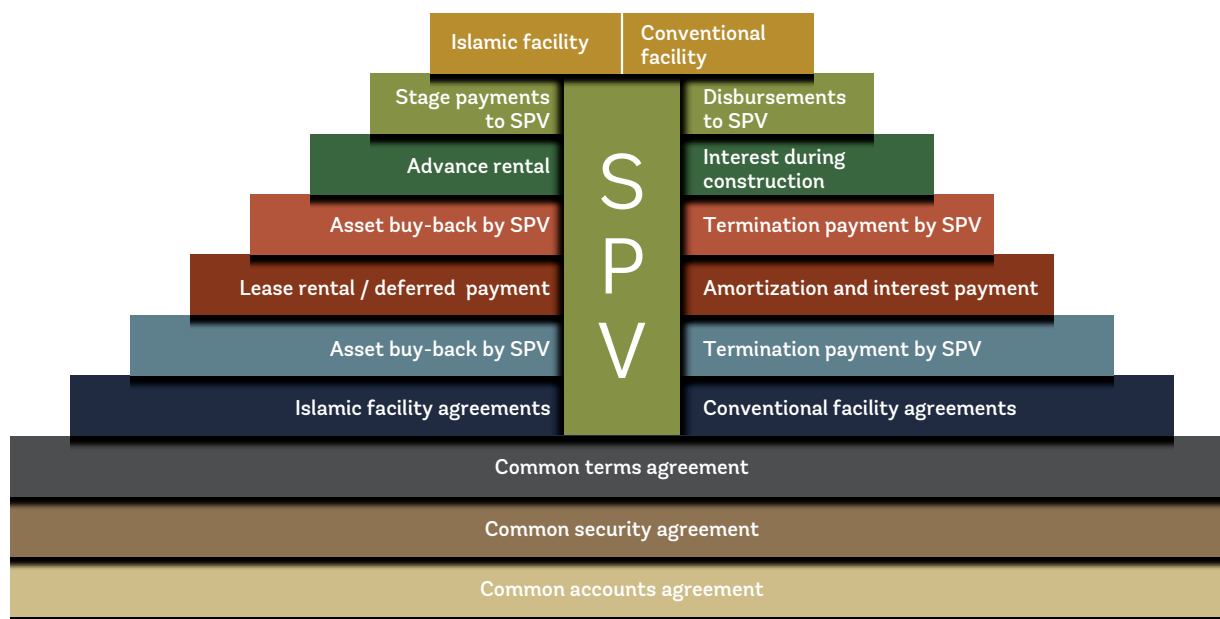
Islamic facility

Conventional facility

Stage payments to SPV

Disbursements to SPV

Advance rental

Interest during construction

Asset buy-back by SPV

Termination payment by SPV

Lease rental / deferred payment

Amortization and interest payment

Asset buy-back by SPV

Termination payment by SPV

Islamic facility agreements

Conventional facility agreements

SPV

Common terms agreement

Common security agreement

Common accounts agreement